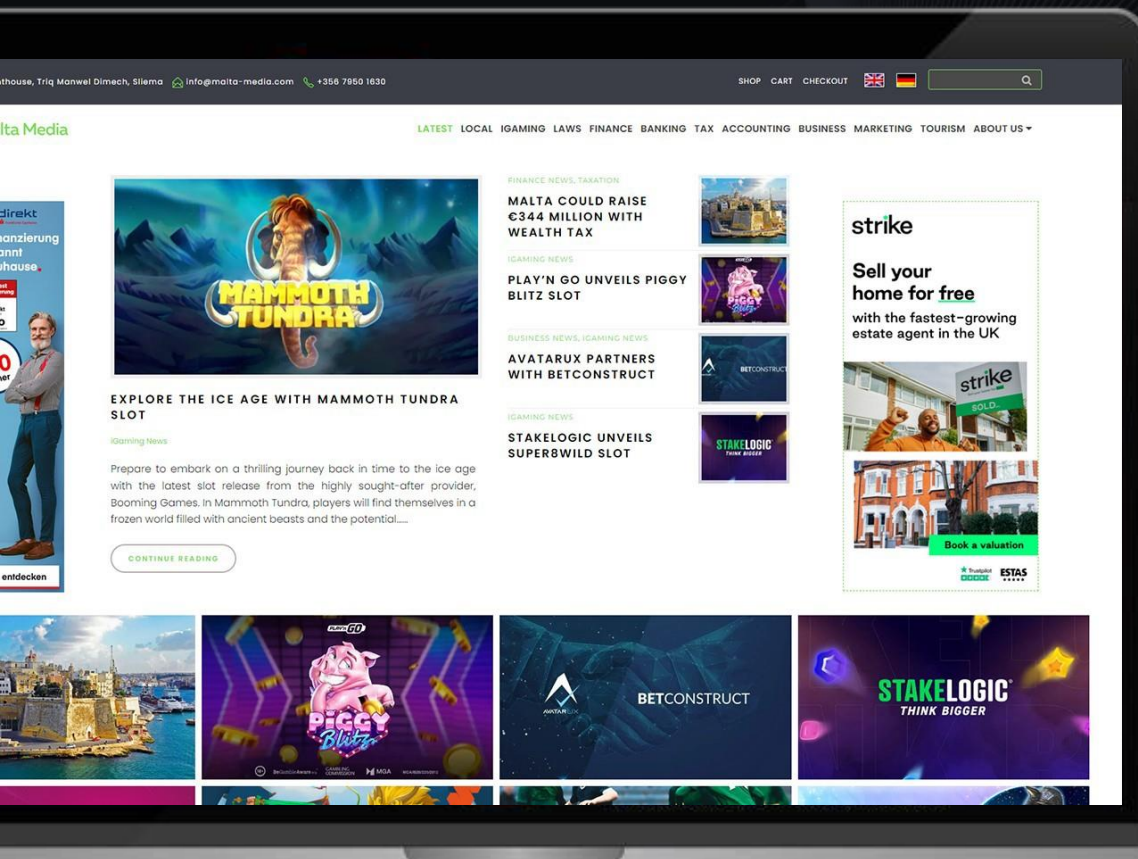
athouse, Triq Manwel Dimech, Sliema info@malta-media.com +356 7950 1630

SHOP CART CHECKOUT

lta Media

LATEST LOCAL IGAMING LAWS FINANCE BANKING TAX ACCOUNTING BUSINESS MARKETING TOURISM ABOUT US

direkt
nanzierung
annt
hause.

entdecken

MAMMOTH TUNDRA

EXPLORE THE ICE AGE WITH MAMMOTH TUNDRA SLOT

iGaming News

Prepare to embark on a thrilling journey back in time to the ice age with the latest slot release from the highly sought-after provider, Booming Games. In Mammoth Tundra, players will find themselves in a frozen world filled with ancient beasts and the potential.....

CONTINUE READING

FINANCE NEWS, TAXATION
MALTA COULD RAISE €344 MILLION WITH WEALTH TAX

IGAMING NEWS
PLAY'N GO UNVEILS PIGGY BLITZ SLOT

BUSINESS NEWS, IGAMING NEWS
AVATARUX PARTNERS WITH BETCONSTRUCT

IGAMING NEWS
STAKELOGIC UNVEILS SUPER8WILD SLOT

strike
Sell your home for free
with the fastest-growing estate agent in the UK
strike
SOLD
Book a valuation
Trustpilot ESTAS

PLAY'N GO
PIGGY Blitz
MGA

AVATARUX
BETCONSTRUCT

STAKELOGIC
THINK BIGGER